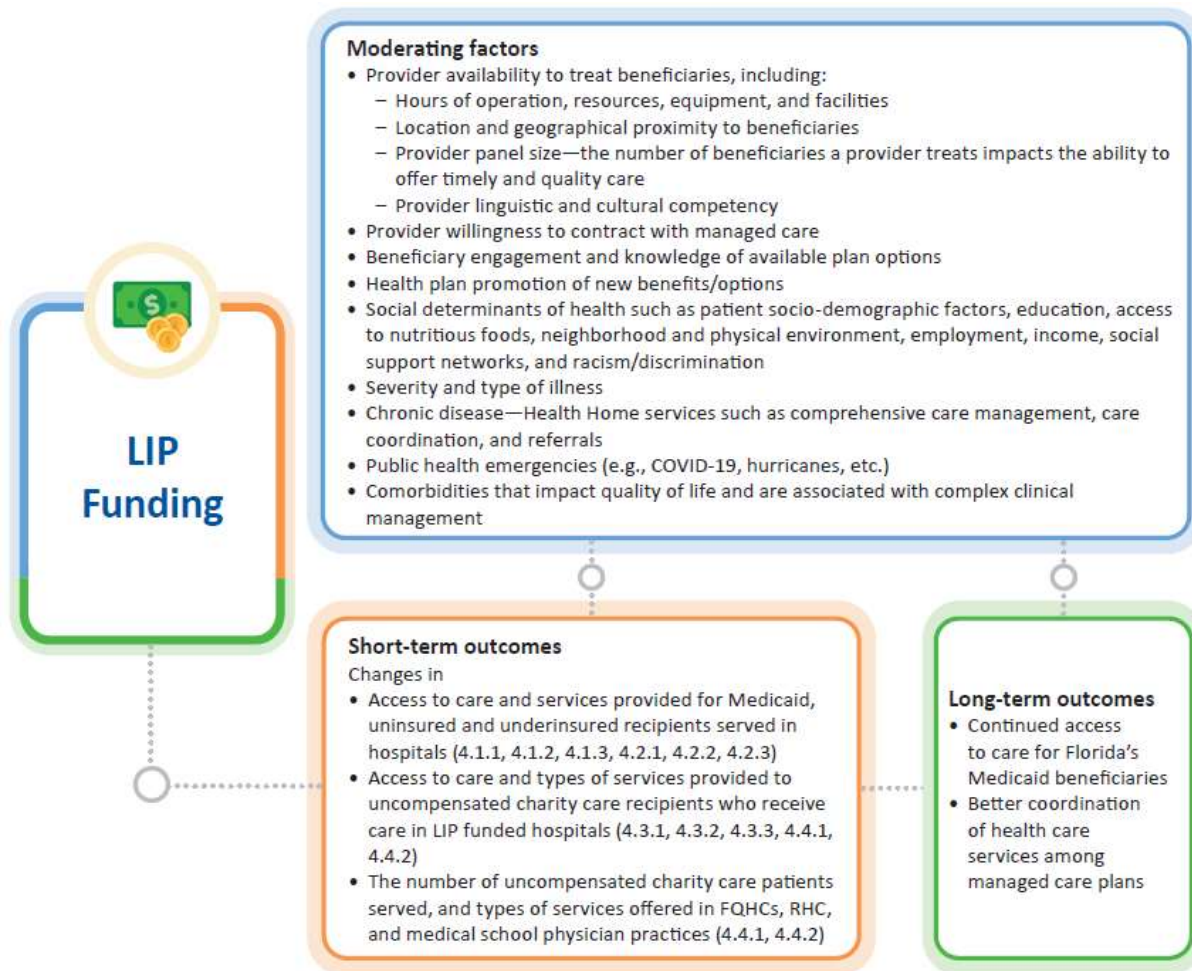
Moderating factors
• Provider availability to treat beneficiaries, including:
– Hours of operation, resources, equipment, and facilities
– Location and geographical proximity to beneficiaries
– Provider panel size—the number of beneficiaries a provider treats impacts the ability to offer timely and quality care
– Provider linguistic and cultural competency
• Provider willingness to contract with managed care
• Beneficiary engagement and knowledge of available plan options
• Health plan promotion of new benefits/options
• Social determinants of health such as patient socio-demographic factors, education, access to nutritious foods, neighborhood and physical environment, employment, income, social support networks, and racism/discrimination
• Severity and type of illness
• Chronic disease—Health Home services such as comprehensive care management, care coordination, and referrals
• Public health emergencies (e.g., COVID-19, hurricanes, etc.)
• Comorbidities that impact quality of life and are associated with complex clinical management

$

LIP Funding

Short-term outcomes
Changes in
• Access to care and services provided for Medicaid, uninsured and underinsured recipients served in hospitals (4.1.1, 4.1.2, 4.1.3, 4.2.1, 4.2.2, 4.2.3)
• Access to care and types of services provided to uncompensated charity care recipients who receive care in LIP funded hospitals (4.3.1, 4.3.2, 4.3.3, 4.4.1, 4.4.2)
• The number of uncompensated charity care patients served, and types of services offered in FQHCs, RHC, and medical school physician practices (4.4.1, 4.4.2)

Long-term outcomes
• Continued access to care for Florida's Medicaid beneficiaries
• Better coordination of health care services among managed care plans